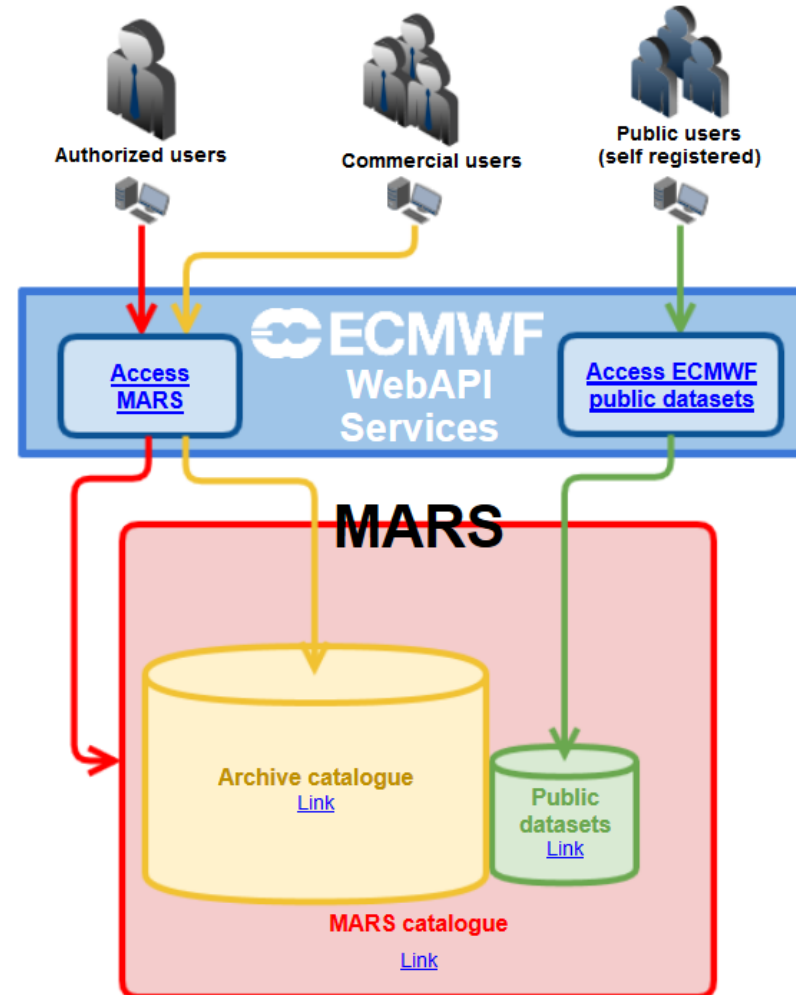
Authorized users

Commercial users

Public users
(self registered)

Access MARS

ECMWF
WebAPI
Services

Access ECMWF public datasets

MARS

Archive catalogue
Link

Public datasets
Link

MARS catalogue

Link